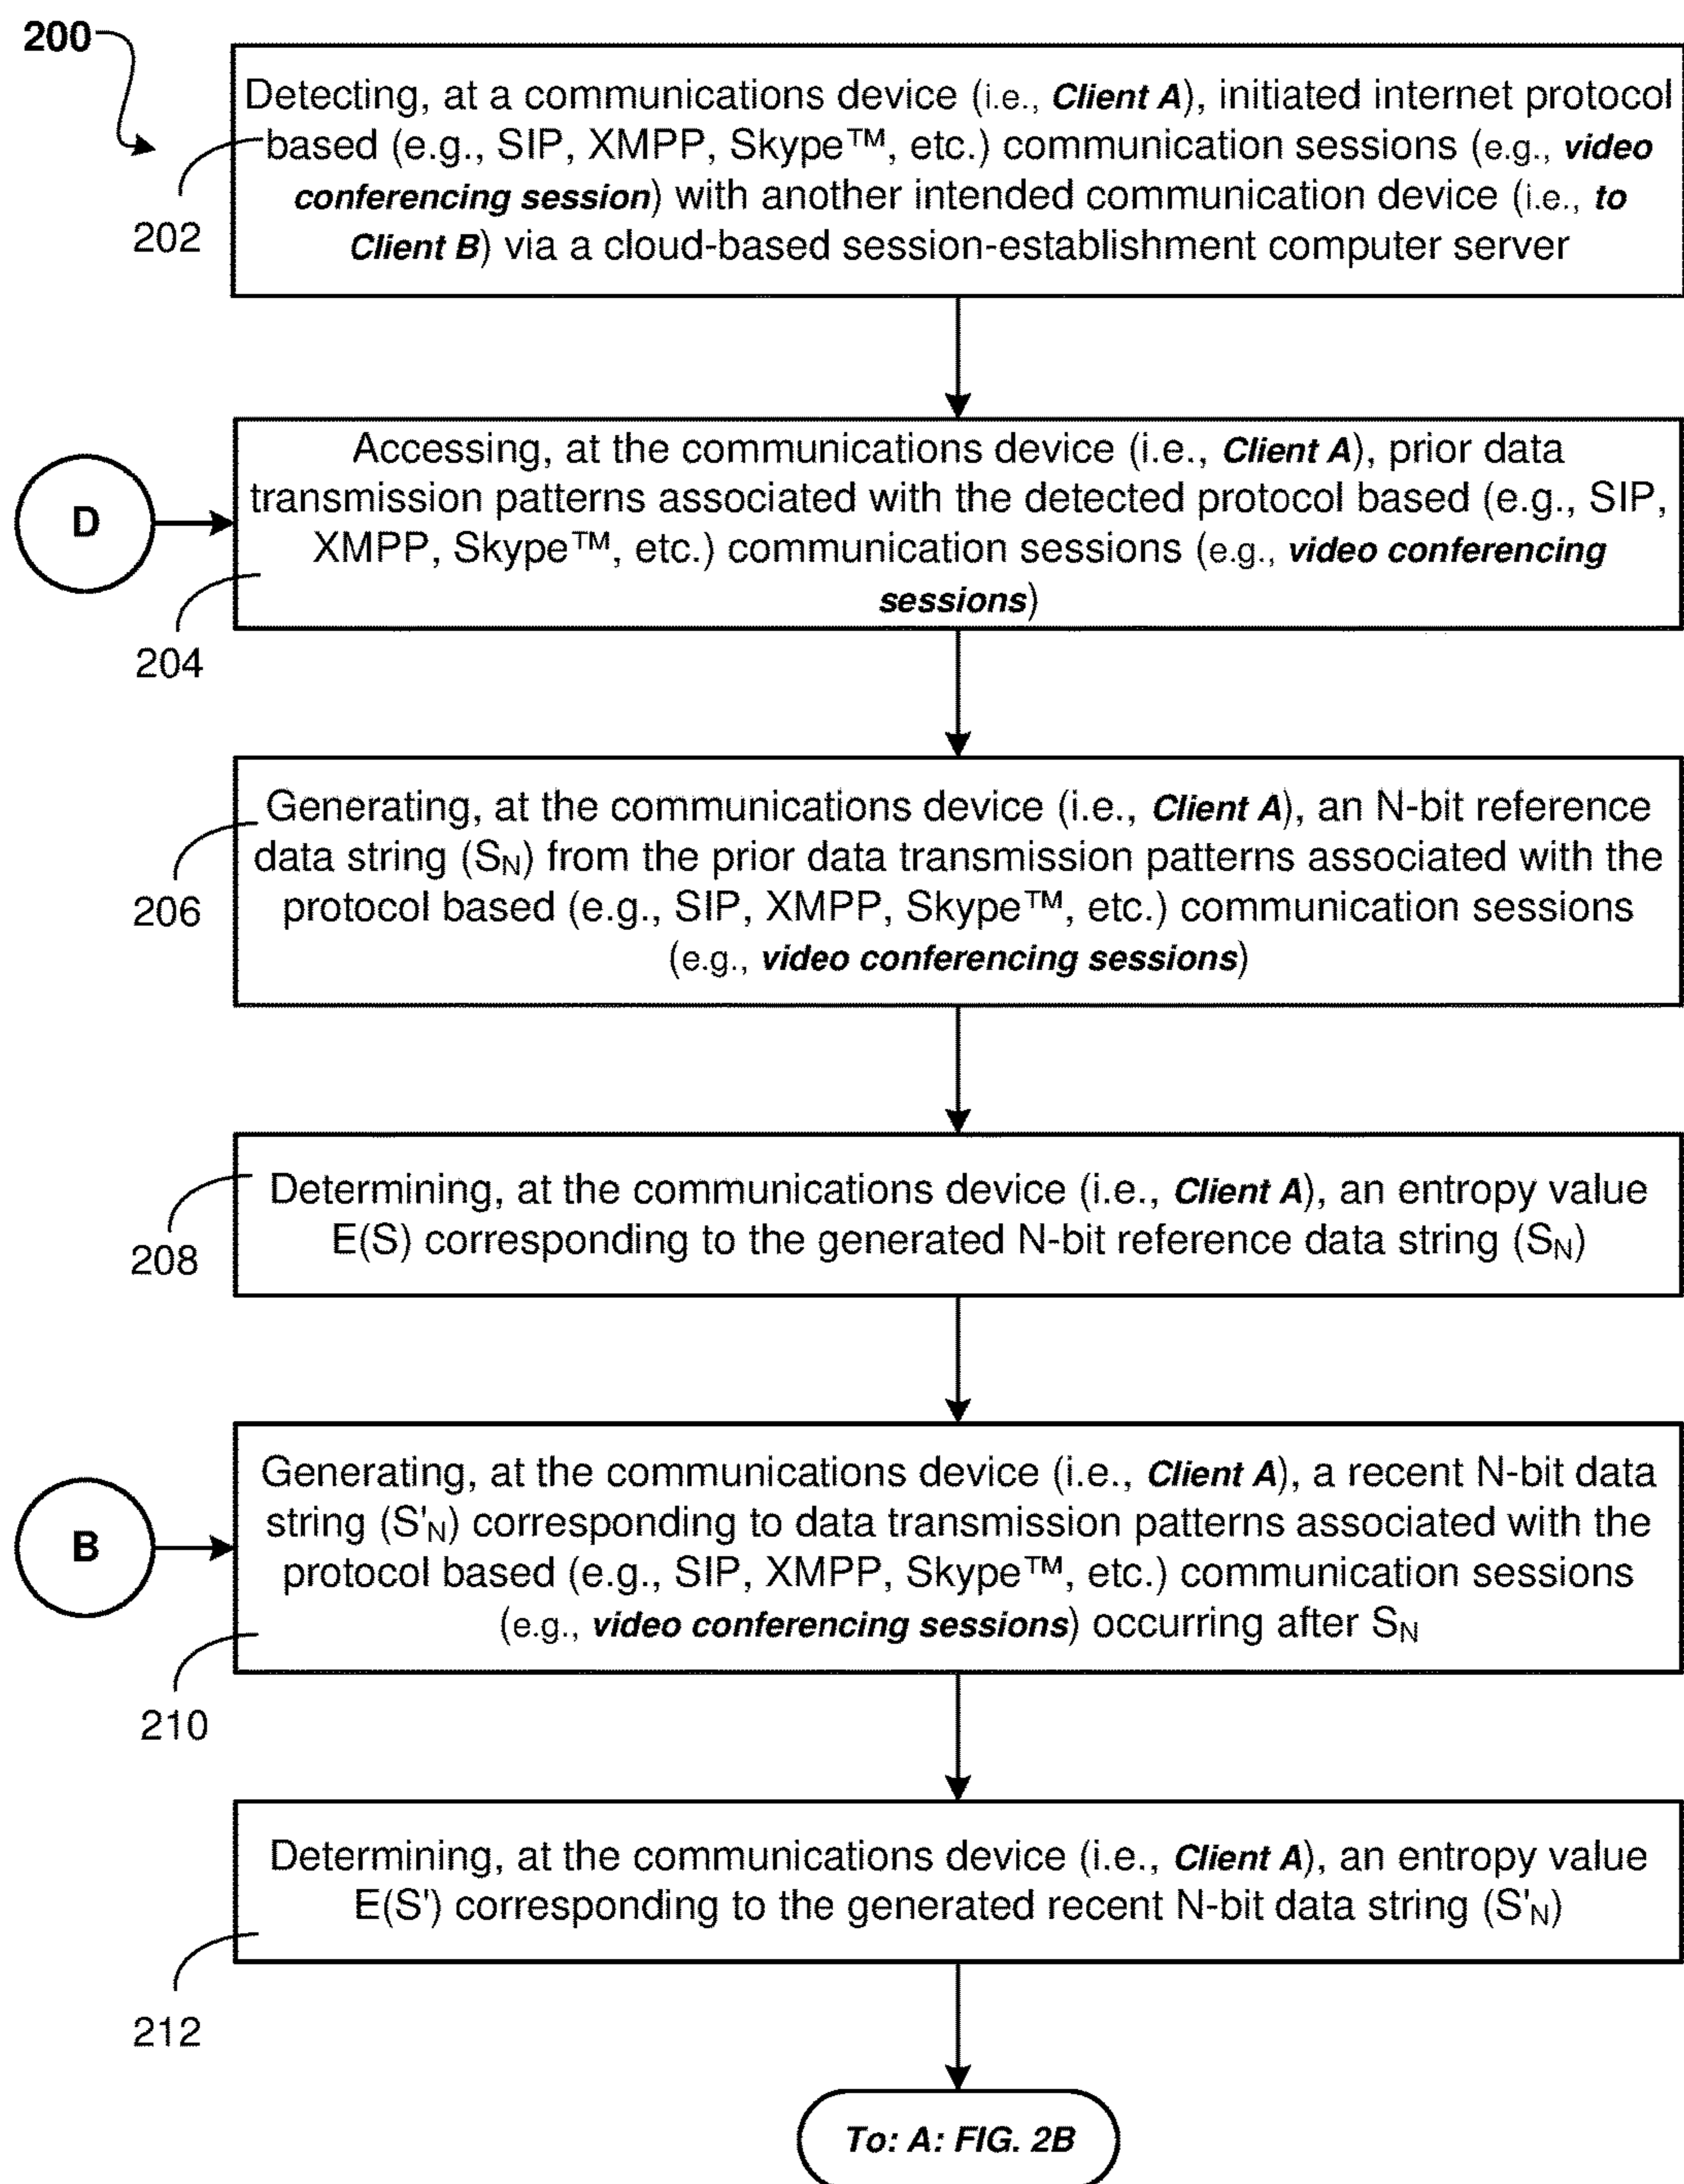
200

Detecting, at a communications device (i.e., Client A), initiated internet protocol based (e.g., SIP, XMPP, Skype™, etc.) communication sessions (e.g., video conferencing session) with another intended communication device (i.e., to Client B) via a cloud-based session-establishment computer server

202

D

Accessing, at the communications device (i.e., Client A), prior data transmission patterns associated with the detected protocol based (e.g., SIP, XMPP, Skype™, etc.) communication sessions (e.g., video conferencing sessions)

204

Generating, at the communications device (i.e., Client A), an N-bit reference data string ($S_N$) from the prior data transmission patterns associated with the protocol based (e.g., SIP, XMPP, Skype™, etc.) communication sessions (e.g., video conferencing sessions)

206

Determining, at the communications device (i.e., Client A), an entropy value E(S) corresponding to the generated N-bit reference data string ($S_N$)

208

B

Generating, at the communications device (i.e., Client A), a recent N-bit data string ($S'_N$) corresponding to data transmission patterns associated with the protocol based (e.g., SIP, XMPP, Skype™, etc.) communication sessions (e.g., video conferencing sessions) occurring after $S_N$

210

Determining, at the communications device (i.e., Client A), an entropy value E(S') corresponding to the generated recent N-bit data string ($S'_N$)

212

To: A: FIG. 2B